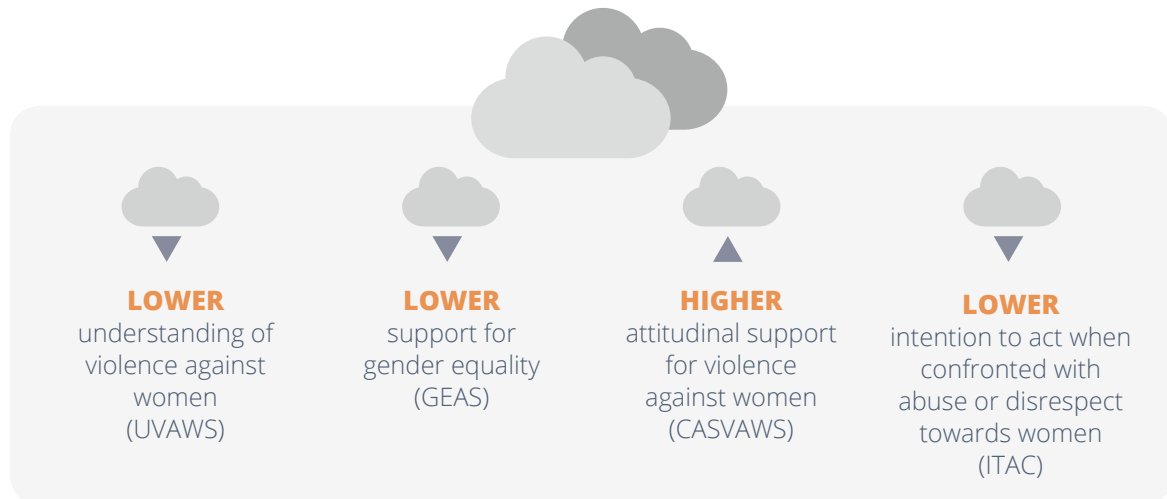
LOWER
understanding of violence against women (UVAWS)

LOWER
support for gender equality (GEAS)

HIGHER
attitudinal support for violence against women (CASVAWS)

LOWER
intention to act when confronted with abuse or disrespect towards women (ITAC)